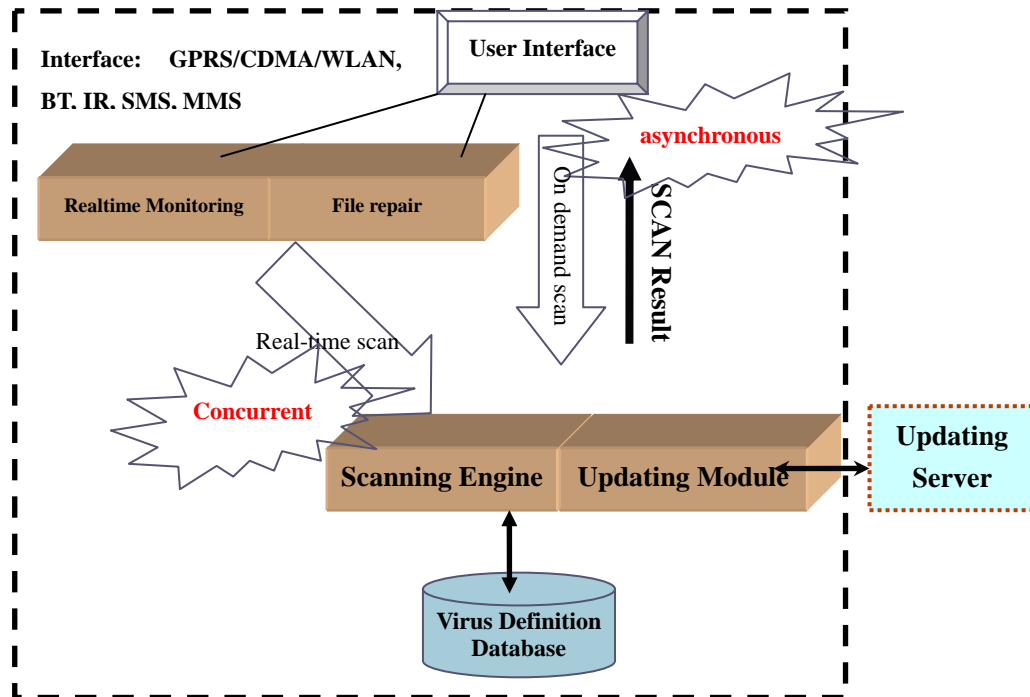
Interface: GPRS/CDMA/WLAN, BT. IR. SMS. MMS

User Interface

asynchronous

Realtime Monitoring

File repair

On demand scan

SCAN Result

Real-time scan

Concurrent

Scanning Engine

Updating Module

Updating Server

Virus Definition Database